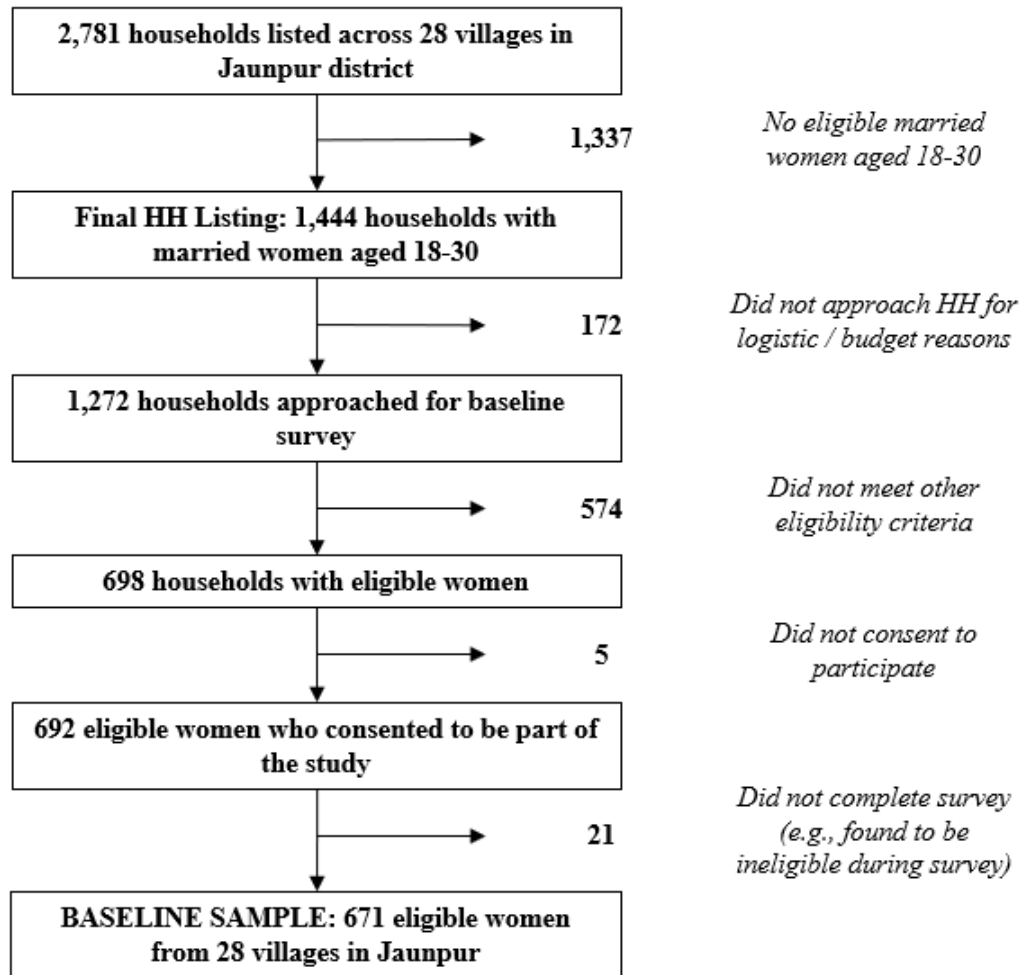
2,781 households listed across 28 villages in Jaunpur district

1,337

No eligible married women aged 18-30

Final HH Listing: 1,444 households with married women aged 18-30

172

Did not approach HH for logistic / budget reasons

1,272 households approached for baseline survey

574

Did not meet other eligibility criteria

698 households with eligible women

5

Did not consent to participate

692 eligible women who consented to be part of the study

21

Did not complete survey (e.g., found to be ineligible during survey)

BASELINE SAMPLE: 671 eligible women from 28 villages in Jaunpur